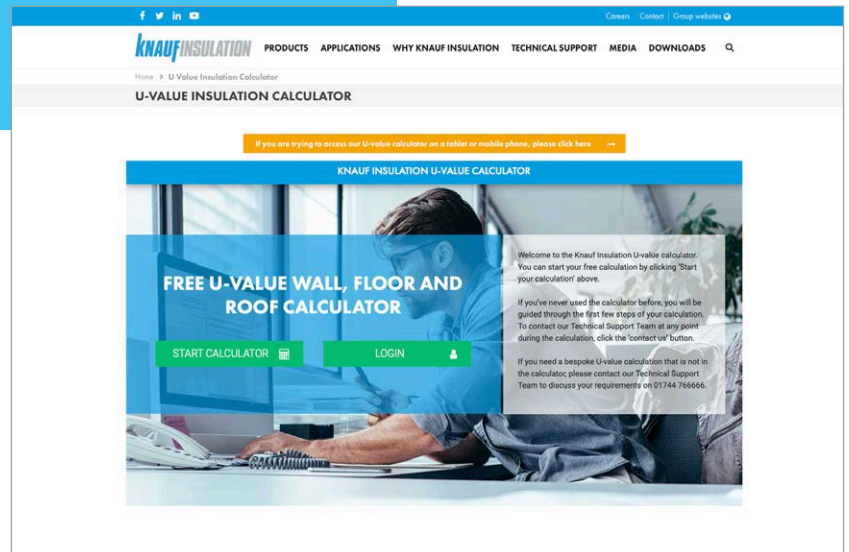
f y in ▶

Careers | Contact | Group websites

KNAUFINSULATION PRODUCTS APPLICATIONS WHY KNAUF INSULATION TECHNICAL SUPPORT MEDIA DOWNLOADS

Home > U Value Insulation Calculator

U-VALUE INSULATION CALCULATOR

If you are trying to access our U-value calculator on a tablet or mobile phone, please click here →

KNAUF INSULATION U-VALUE CALCULATOR

FREE U-VALUE WALL, FLOOR AND ROOF CALCULATOR

START CALCULATOR

LOGIN

Welcome to the Knauf Insulation U-value calculator. You can start your free calculation by clicking 'Start your calculation' above.

If you've never used the calculator before, you will be guided through the first few steps of your calculation. To contact our Technical Support Team at any point during the calculation, click the 'contact us' button.

If you need a bespoke U-value calculation that is not in the calculator, please contact our Technical Support Team to discuss your requirements on 01744 766666.